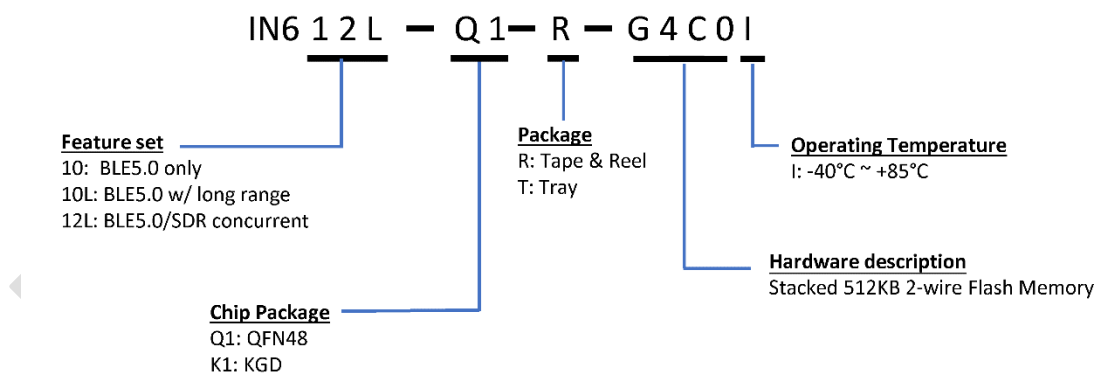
IN6 1 2 L – Q 1 – R – G 4 C 0 I

Feature set
10: BLE5.0 only
10L: BLE5.0 w/ long range
12L: BLE5.0/SDR concurrent

Package
R: Tape & Reel
T: Tray

Operating Temperature
I: -40°C ~ +85°C

Hardware description
Stacked 512KB 2-wire Flash Memory

Chip Package
Q1: QFN48
K1: KGD